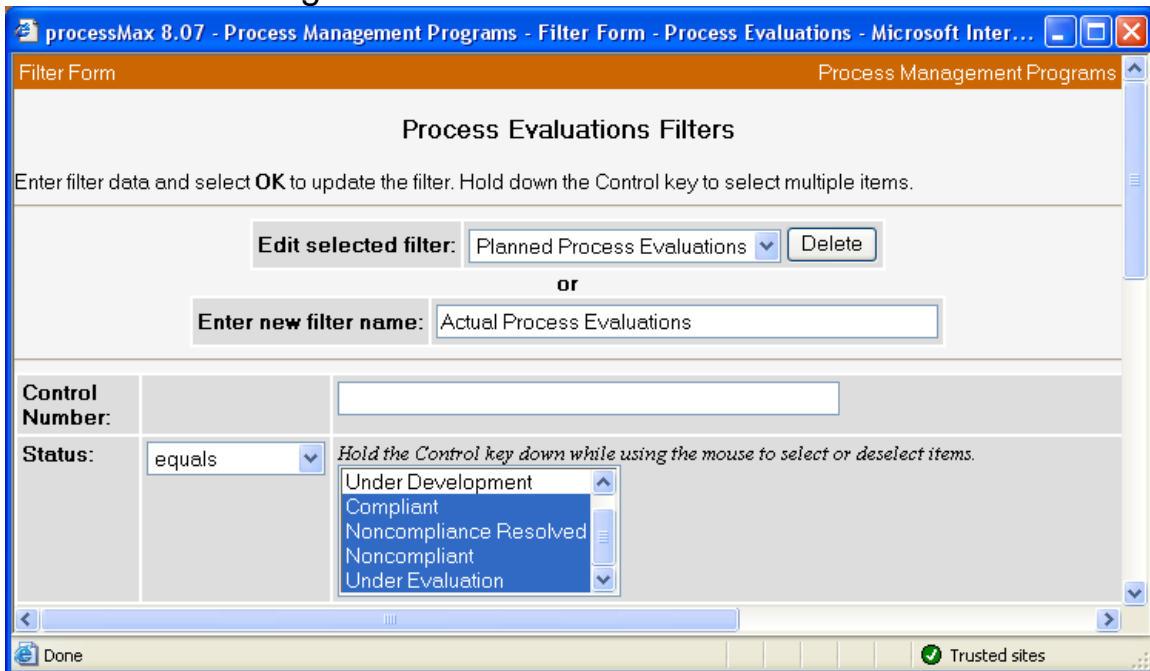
processMax 8.07 - Process Management Programs - Filter Form - Process Evaluations - Microsoft Inter...

Filter Form

Process Management Programs

Process Evaluations Filters

Enter filter data and select **OK** to update the filter. Hold down the Control key to select multiple items.

Edit selected filter: Planned Process Evaluations Delete

or

Enter new filter name: Actual Process Evaluations

Control Number:

Status: equals

*Hold the Control key down while using the mouse to select or deselect items.*

Under Development
Compliant
Noncompliance Resolved
Noncompliant
Under Evaluation

Done

Trusted sites